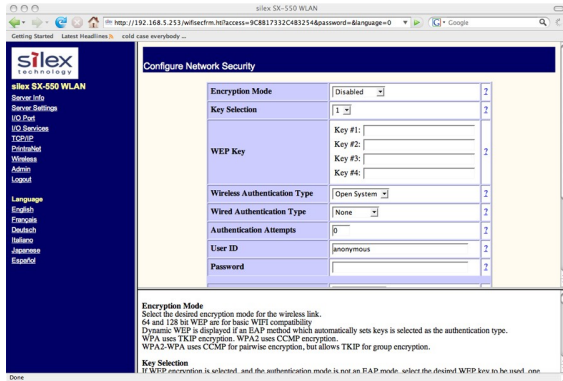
silex SX-550 WLAN

http://192.168.5.253/wifisecfrm.htl?access=9C8817332C483254&password=&language=0

Google

Getting Started Latest Headlines cold case everybody ...

silex technology

silex SX-550 WLAN

Server Info
Server Settings
I/O Port
I/O Services
TCP/IP
PrintraNet
Wireless
Admin
Logout

Language
English
Français
Deutsch
Italiano
Japanese
Español

Configure Network Security

| | | |
|---|---|---|
| Encryption Mode | Disabled | ? |
| Key Selection | 1 | ? |
| WEP Key | Key #1: Key #2: Key #3: Key #4: | ? |
| Wireless Authentication Type | Open System | ? |
| Wired Authentication Type | None | ? |
| Authentication Attempts | 0 | ? |
| User ID | anonymous | ? |
| Password | | ? |

Encryption Mode
Select the desired encryption mode for the wireless link.
64 and 128 bit WEP are for basic WIFI compatibility
Dynamic WEP is displayed if an EAP method which automatically sets keys is selected as the authentication type.
WPA uses TKIP encryption. WPA2 uses CCMP encryption.
WPA2-WPA uses CCMP for pairwise encryption, but allows TKIP for group encryption.

Key Selection
If WEP encryption is selected, and the authentication mode is not an EAP mode, select the desired WEP key to be used, one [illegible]

Done